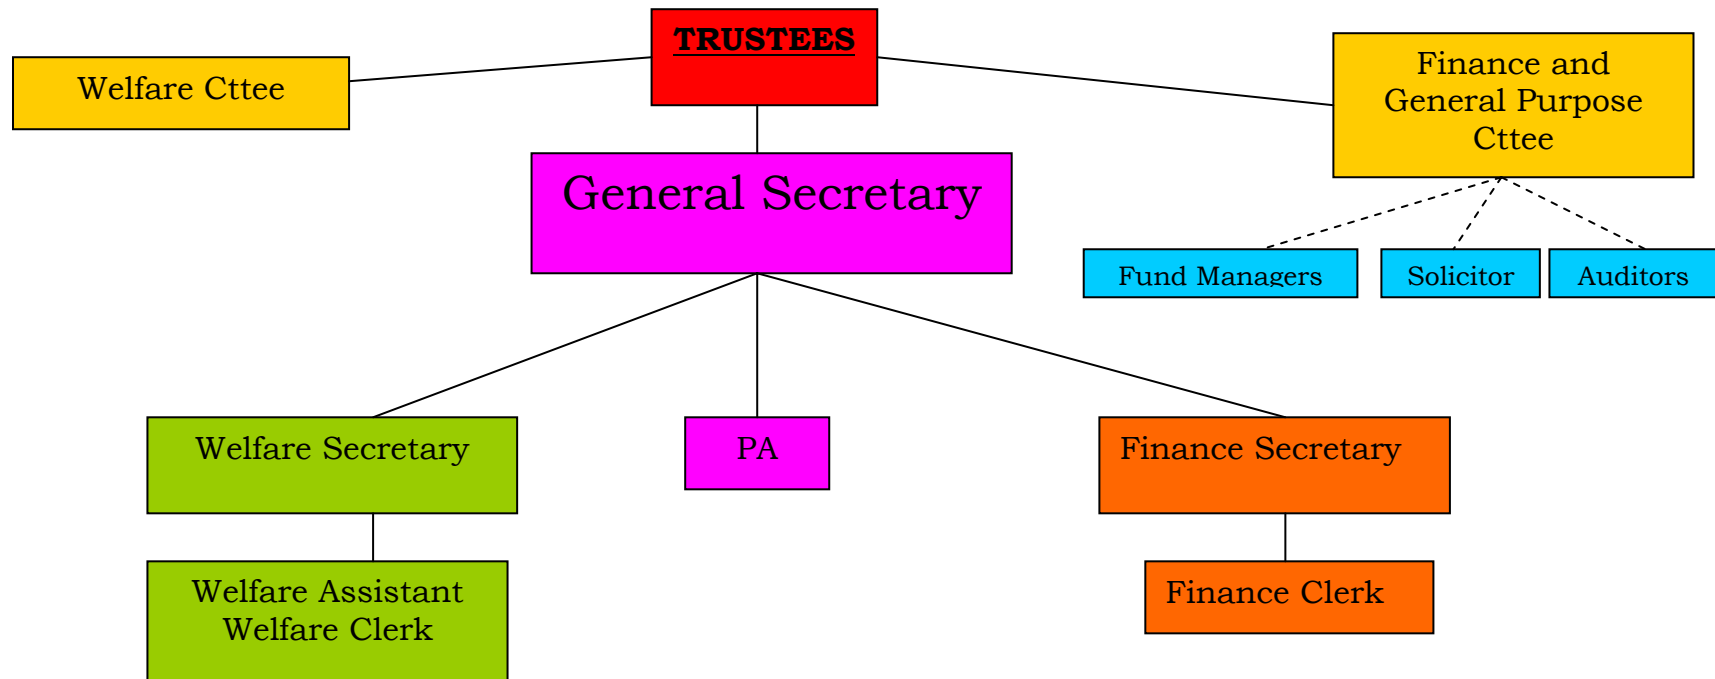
TRUSTEES

Welfare Cttee

Finance and General Purpose Cttee

General Secretary

Fund Managers

Solicitor

Auditors

Welfare Secretary

PA

Finance Secretary

Welfare Assistant
Welfare Clerk

Finance Clerk